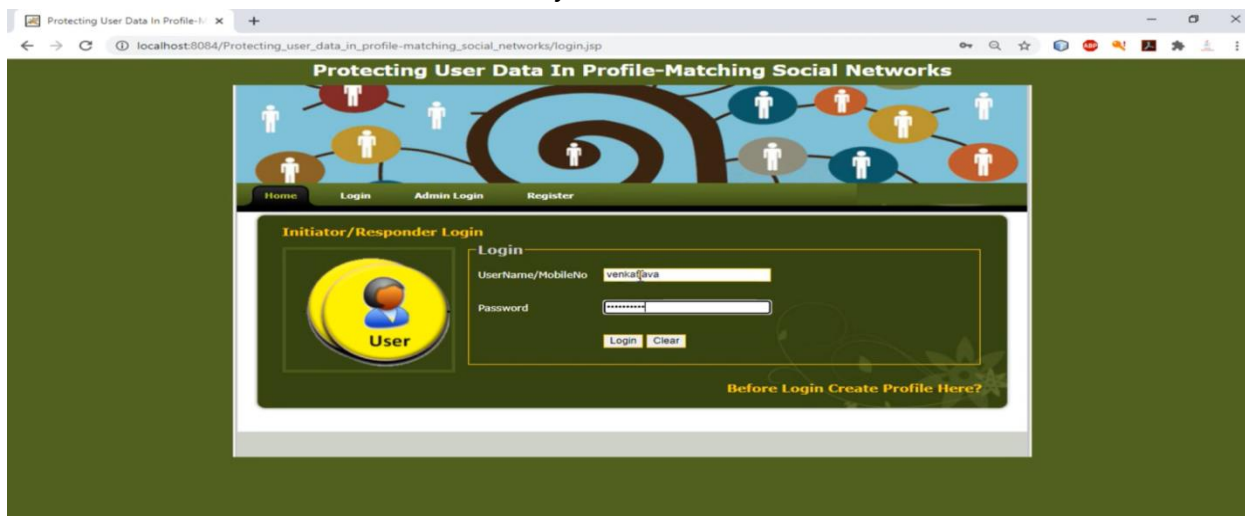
Protecting User Data In Profile-M ×

localhost:8084/Protecting_user_data_in_profile-matching_social_networks/login.jsp

Protecting User Data In Profile-Matching Social Networks

Home Login Admin Login Register

Initiator/Responder Login

User

Login

UserName/MobileNo venkatjava

Password ••••••••••

Login Clear

Before Login Create Profile Here?